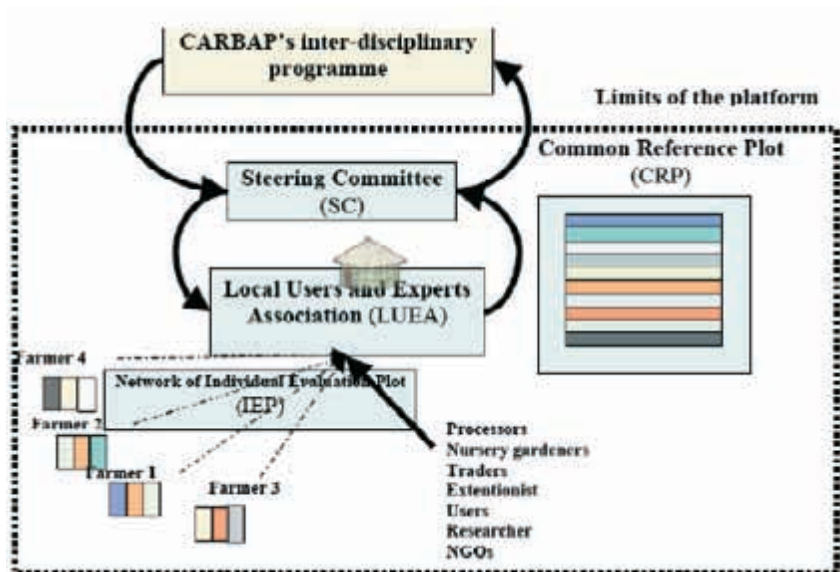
CARBAP's inter-disciplinary programme

Limits of the platform

Common Reference Plot (CRP)

Steering Committee (SC)

Local Users and Experts Association (LUEA)

Farmer 4

Network of Individual Evaluation Plot (IEP)

Farmer 2

Farmer 1

Farmer 3

Processors
Nursery gardeners
Traders
Extentionist
Users
Researcher
NGOs